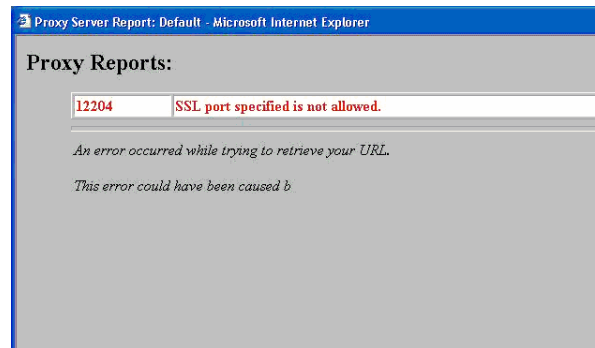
Proxy Server Report: Default - Microsoft Internet Explorer

Proxy Reports:

| 12204 | SSL port specified is not allowed. |
|---|---|

An error occurred while trying to retrieve your URL.

This error could have been caused b